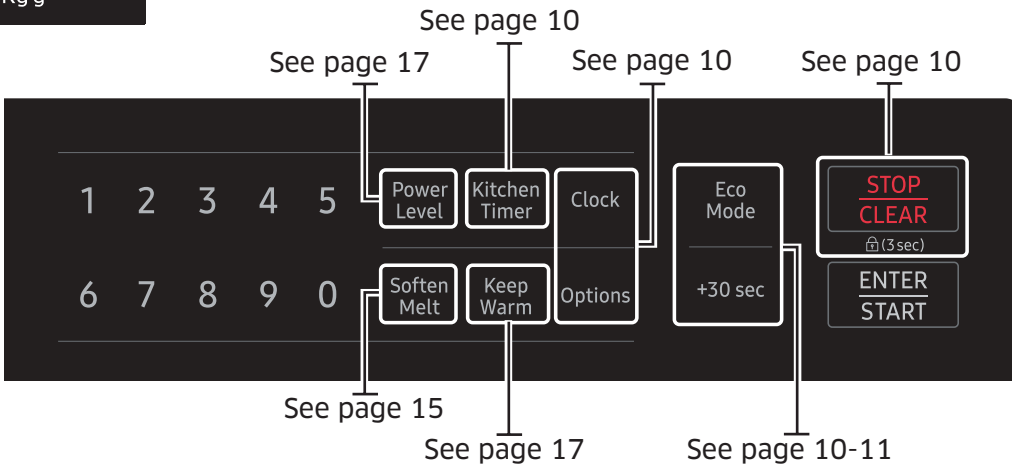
Kg g

See page 10

See page 17

See page 10

See page 10

1 2 3 4 5

Power Level

Kitchen Timer

Clock

Eco Mode

STOP
CLEAR

(3sec)

6 7 8 9 0

Soften Melt

Keep Warm

Options

+30 sec

ENTER
START

See page 15

See page 17

See page 10-11